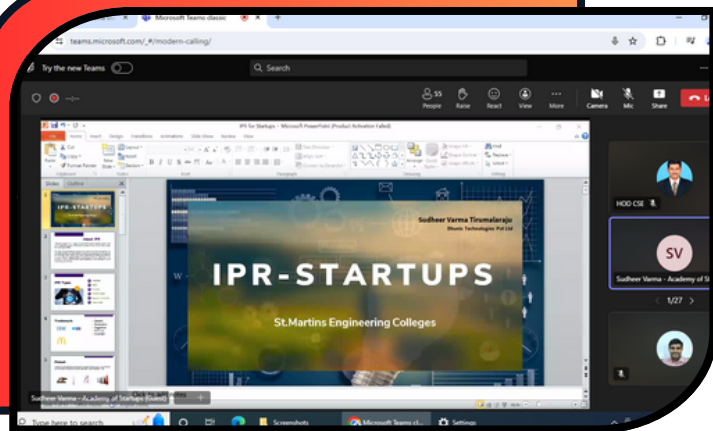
Microsoft Teams classic

teams.microsoft.com/_#/modern-calling/

Try the new Teams

Search

55 People Raise React View More Camera Mic Share

IPR for Startups - Microsoft PowerPoint (Product Activation Failed)

File Home Insert Design Transitions Animations Slide Show Review View

Slides Outline

IPR-STARTUPS

About IPR

IPR Types

Trademark

Patent

Sudheer Varma Tirumalaraju
Dhonis Technologies Pvt Ltd

IPR-STARTUPS

St.Martins Engineering Colleges

HOD CSE

SV

Sudheer Varma - Academy of S

1/27

Sudheer Varma - Academy of Startups (Guest)

Type here to search

Screenshots

Microsoft Teams cl...

Settings